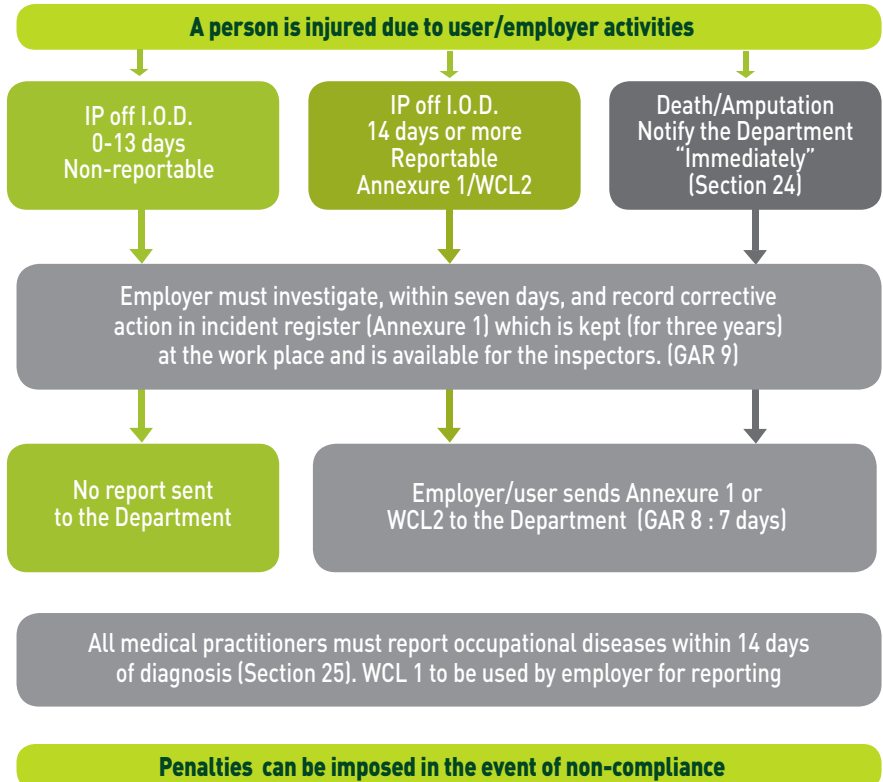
A person is injured due to user/employer activities

IP off I.O.D.
0-13 days
Non-reportable

IP off I.O.D.
14 days or more
Reportable
Annexure 1/WCL2

Death/Amputation
Notify the Department
"Immediately"
(Section 24)

Employer must investigate, within seven days, and record corrective action in incident register (Annexure 1) which is kept (for three years) at the work place and is available for the inspectors. (GAR 9)

No report sent to the Department

Employer/user sends Annexure 1 or WCL2 to the Department (GAR 8 : 7 days)

All medical practitioners must report occupational diseases within 14 days of diagnosis (Section 25). WCL 1 to be used by employer for reporting

Penalties can be imposed in the event of non-compliance